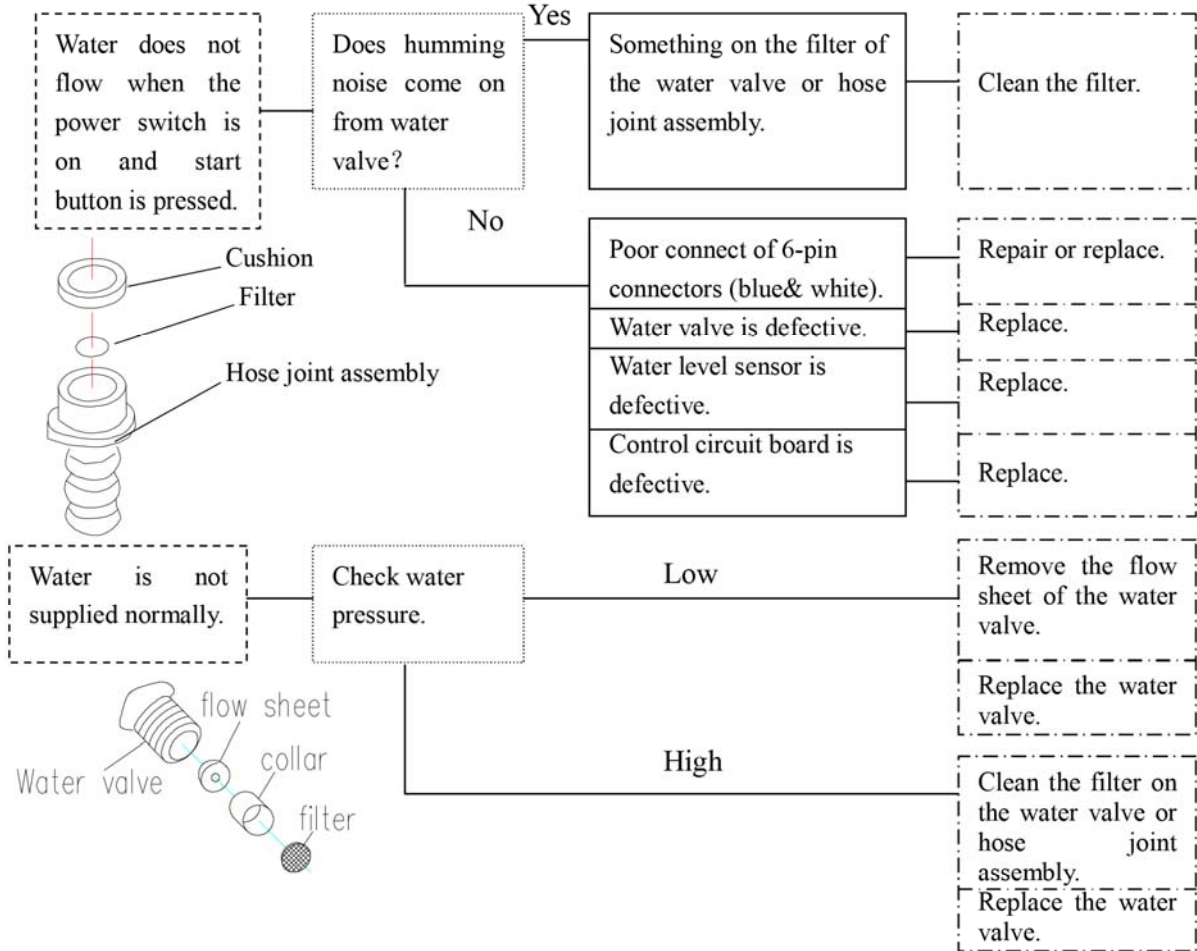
Water does not flow when the power switch is on and start button is pressed.

Does humming noise come on from water valve?

Yes

Something on the filter of the water valve or hose joint assembly.

Clean the filter.

No

Poor connect of 6-pin connectors (blue& white).

Repair or replace.

Water valve is defective.

Replace.

Water level sensor is defective.

Replace.

Control circuit board is defective.

Replace.

Cushion

Filter

Hose joint assembly

Water is not supplied normally.

Check water pressure.

Low

Remove the flow sheet of the water valve.

Replace the water valve.

High

Clean the filter on the water valve or hose joint assembly.

Replace the water valve.

flow sheet

collar

Water valve

filter